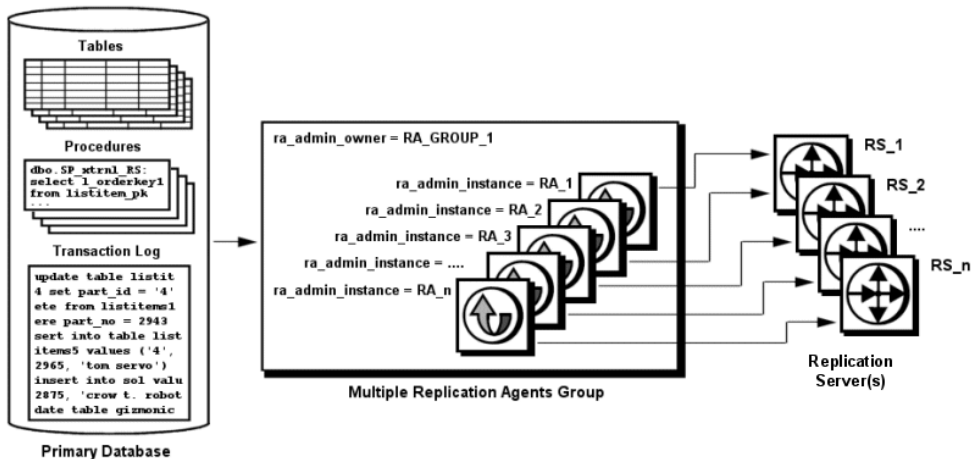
Tables

Procedures

dbo.SP_xtrnl_RS:
select l_orderkey1
from listitem_pk
...

Transaction Log

update table listit
4 set part_id = '4'
ete from listitems1
ere part_no = 2943
sert into table list
items5 values ('4',
2965, 'tom servo')
insert into sol valu
2875, 'crow t. robot
date table gizmonic

Primary Database

ra_admin_owner = RA_GROUP_1

ra_admin_instance = RA_1
ra_admin_instance = RA_2
ra_admin_instance = RA_3
ra_admin_instance = ....
ra_admin_instance = RA_n

Multiple Replication Agents Group

RS_1
RS_2
....
RS_n

Replication Server(s)